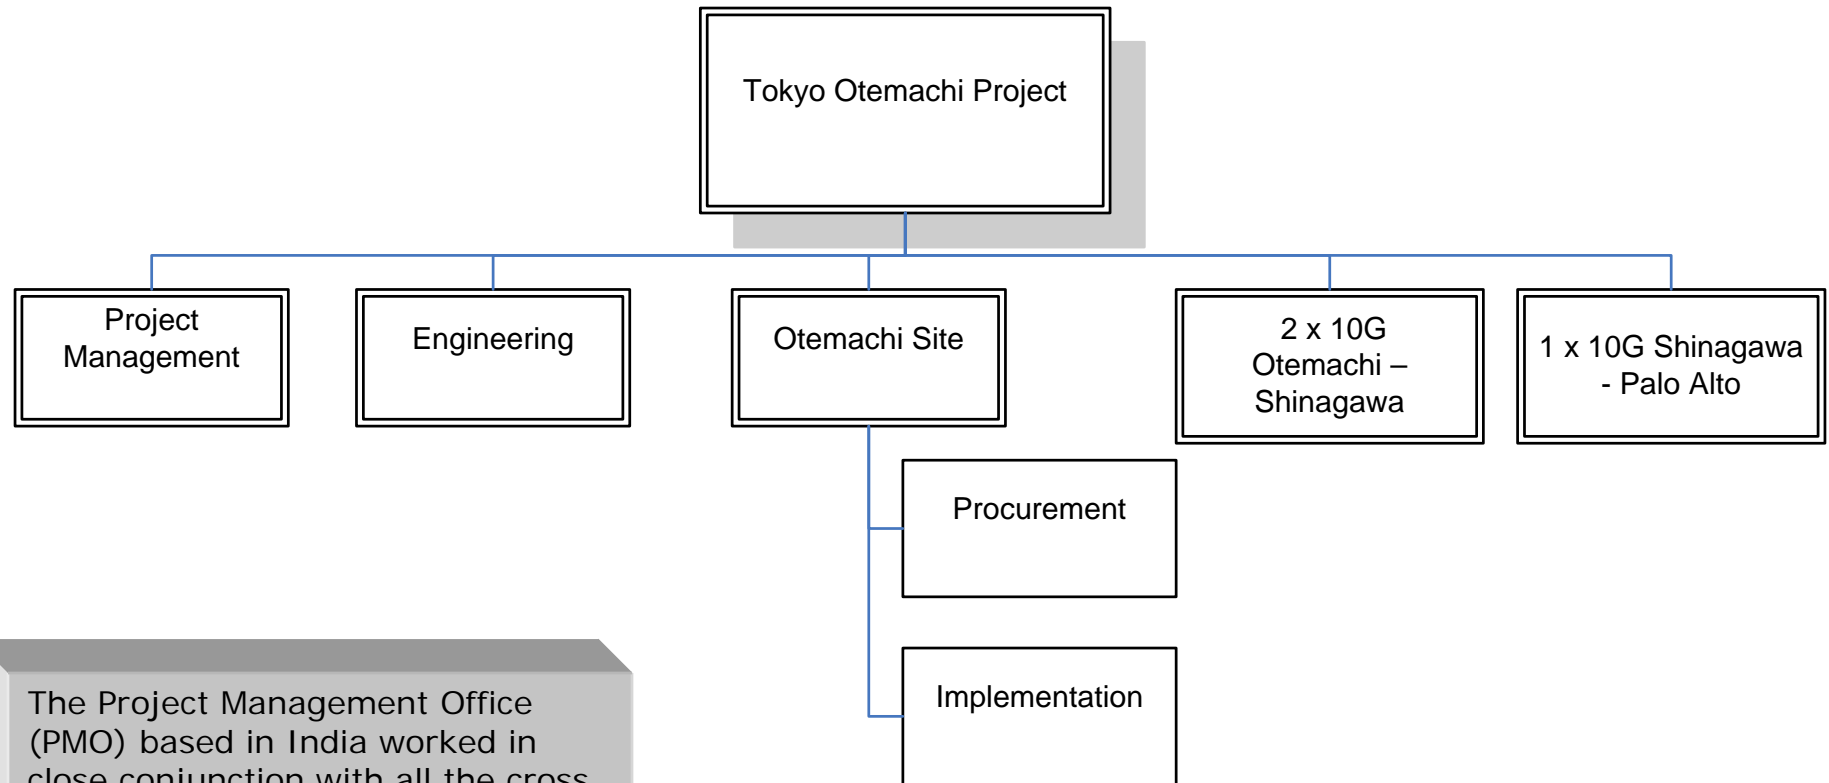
Tokyo Otemachi Project

Project Management

Engineering

Otemachi Site

2 x 10G Otemachi – Shinagawa

1 x 10G Shinagawa - Palo Alto

Procurement

Implementation

The Project Management Office (PMO) based in India worked in close conjunction with all the cross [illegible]